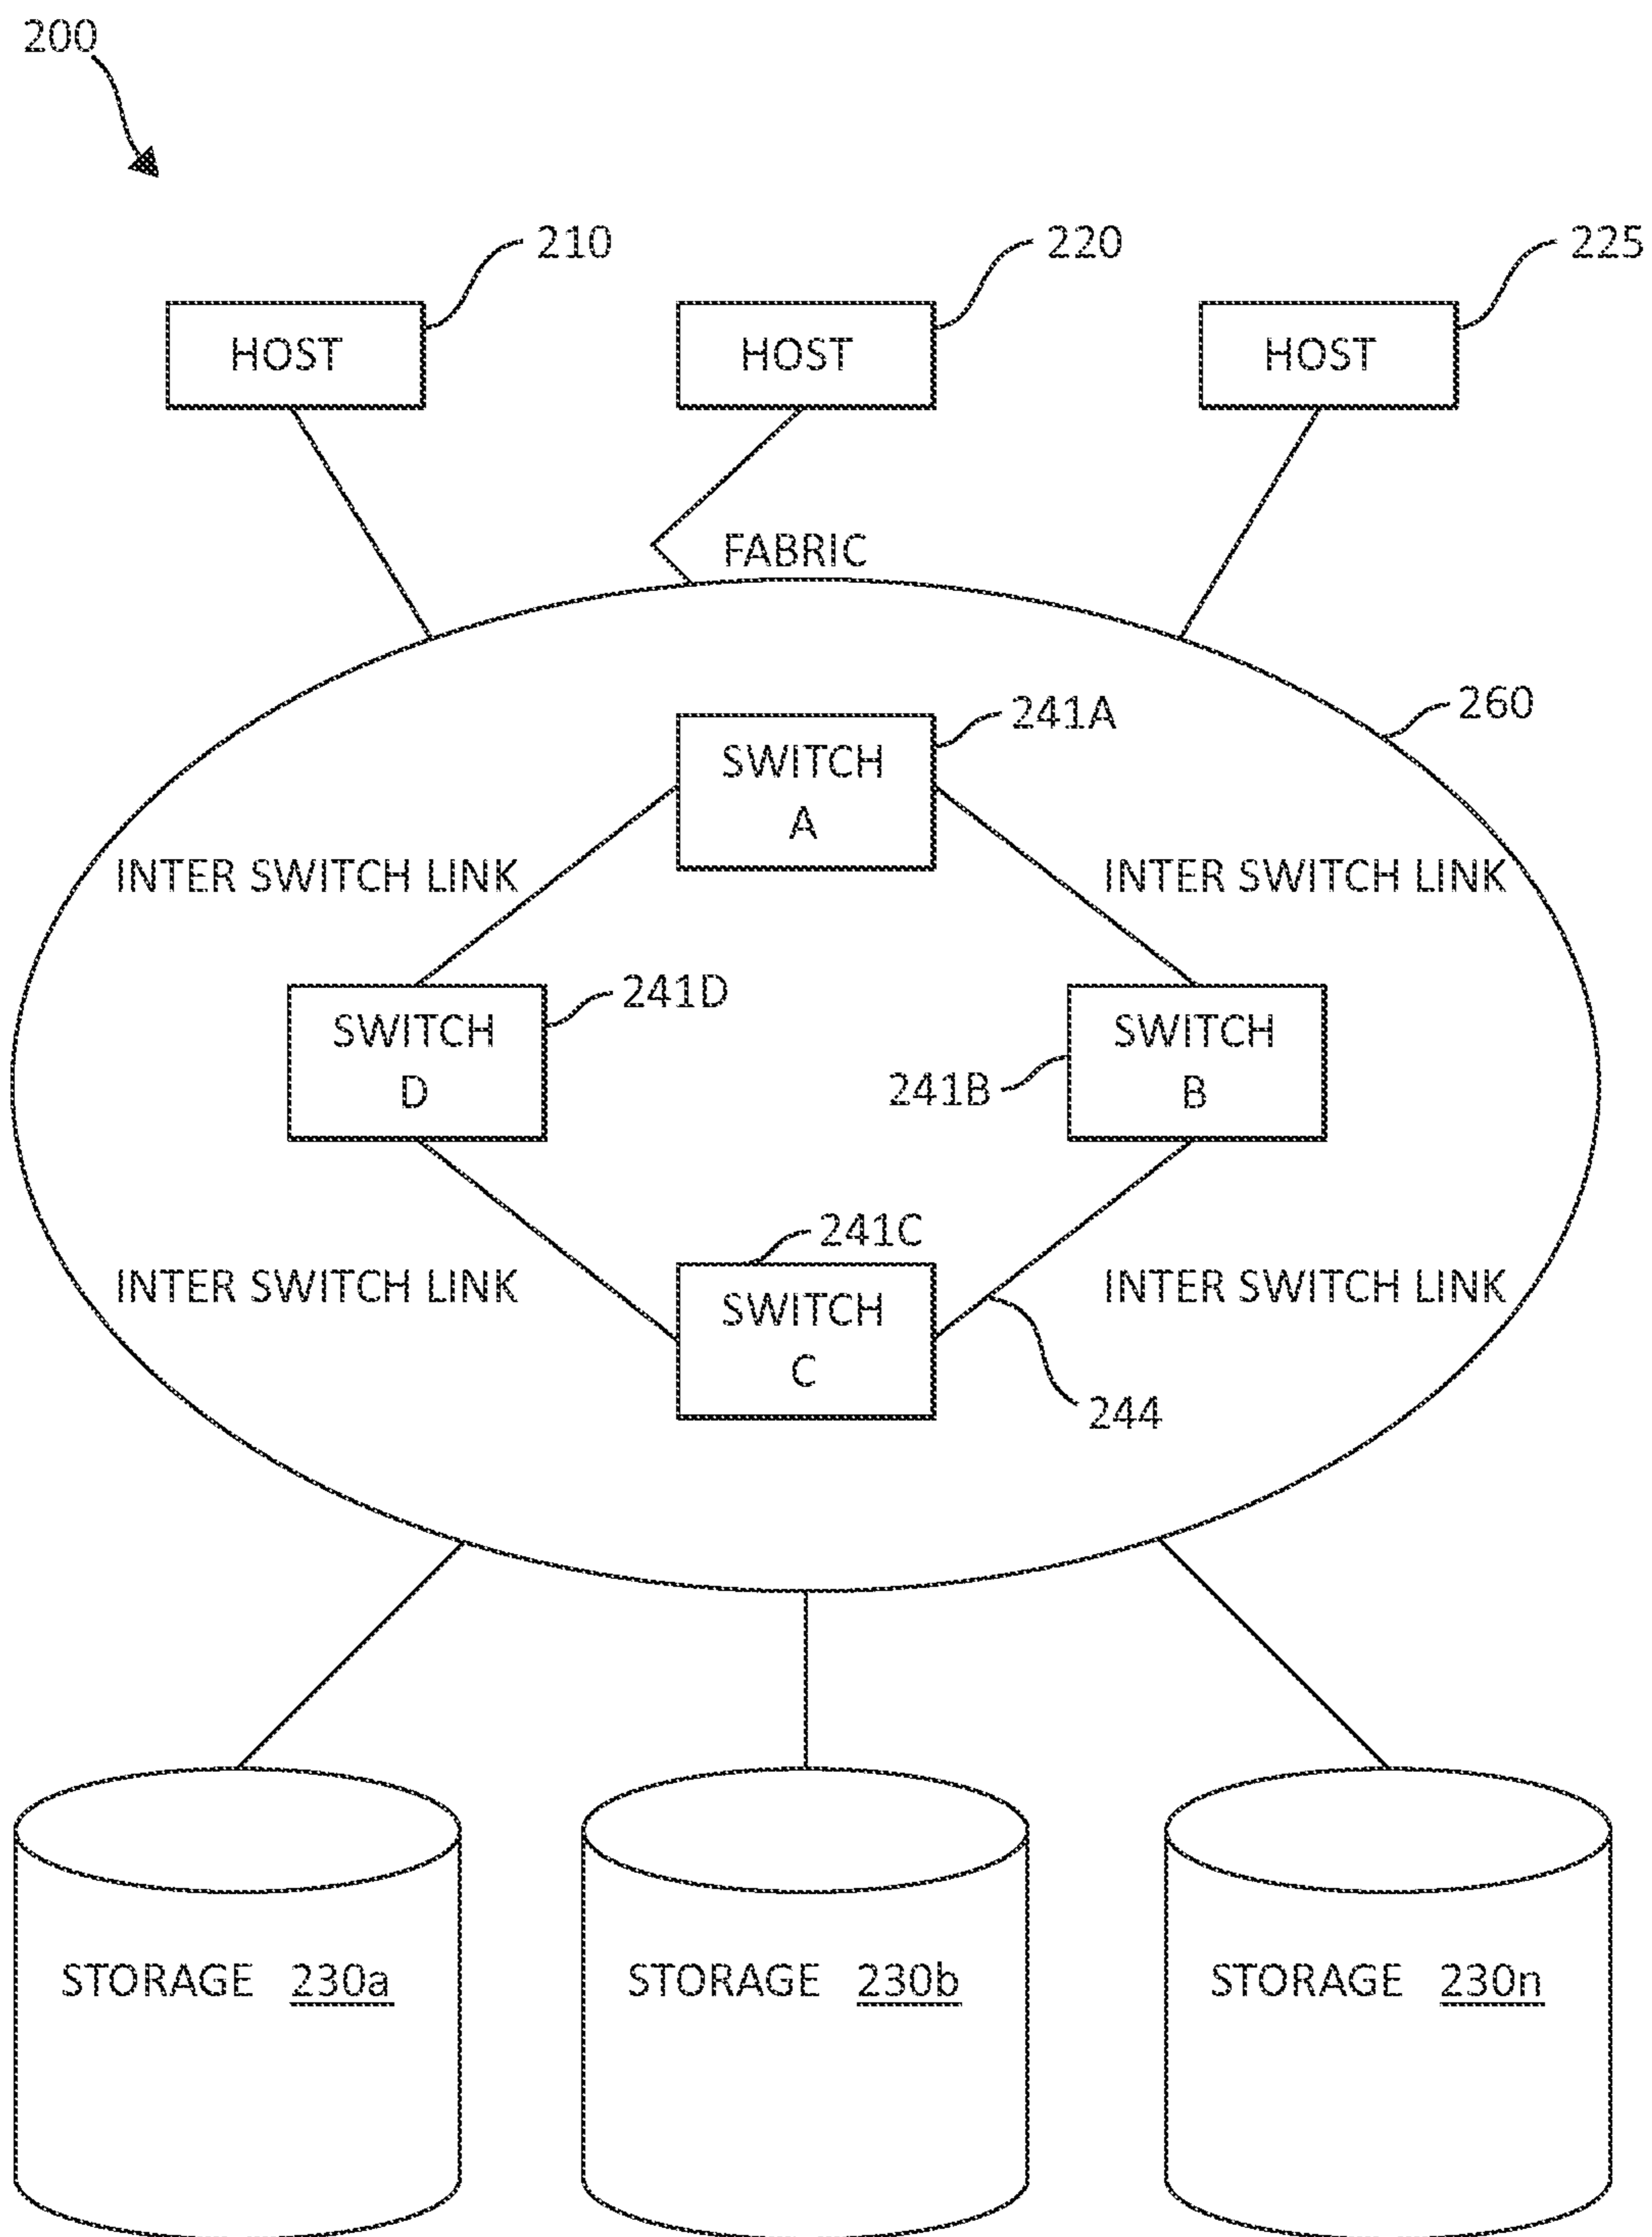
200

210
HOST

220
HOST

225
HOST

FABRIC

260

241A
SWITCH
A

INTER SWITCH LINK

INTER SWITCH LINK

241D
SWITCH
D

SWITCH
B
241B

241C
SWITCH
C

INTER SWITCH LINK

INTER SWITCH LINK

244

STORAGE 230a

STORAGE 230b

STORAGE 230n